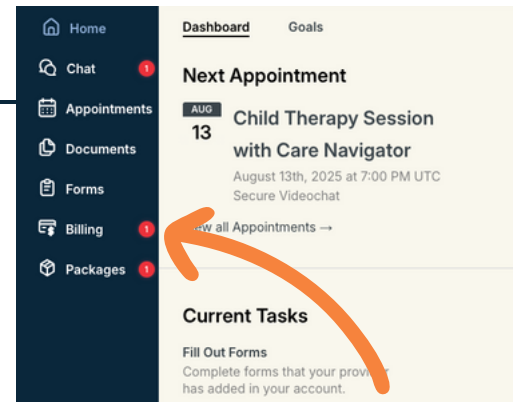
Home
Chat 1
Appointments
Documents
Forms
Billing 1
Packages 1

Dashboard Goals

Next Appointment

AUG
13

Child Therapy Session with Care Navigator

August 13th, 2025 at 7:00 PM UTC
Secure Videochat

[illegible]ew all Appointments →

Current Tasks

Fill Out Forms
Complete forms that your provi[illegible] has added in your account.